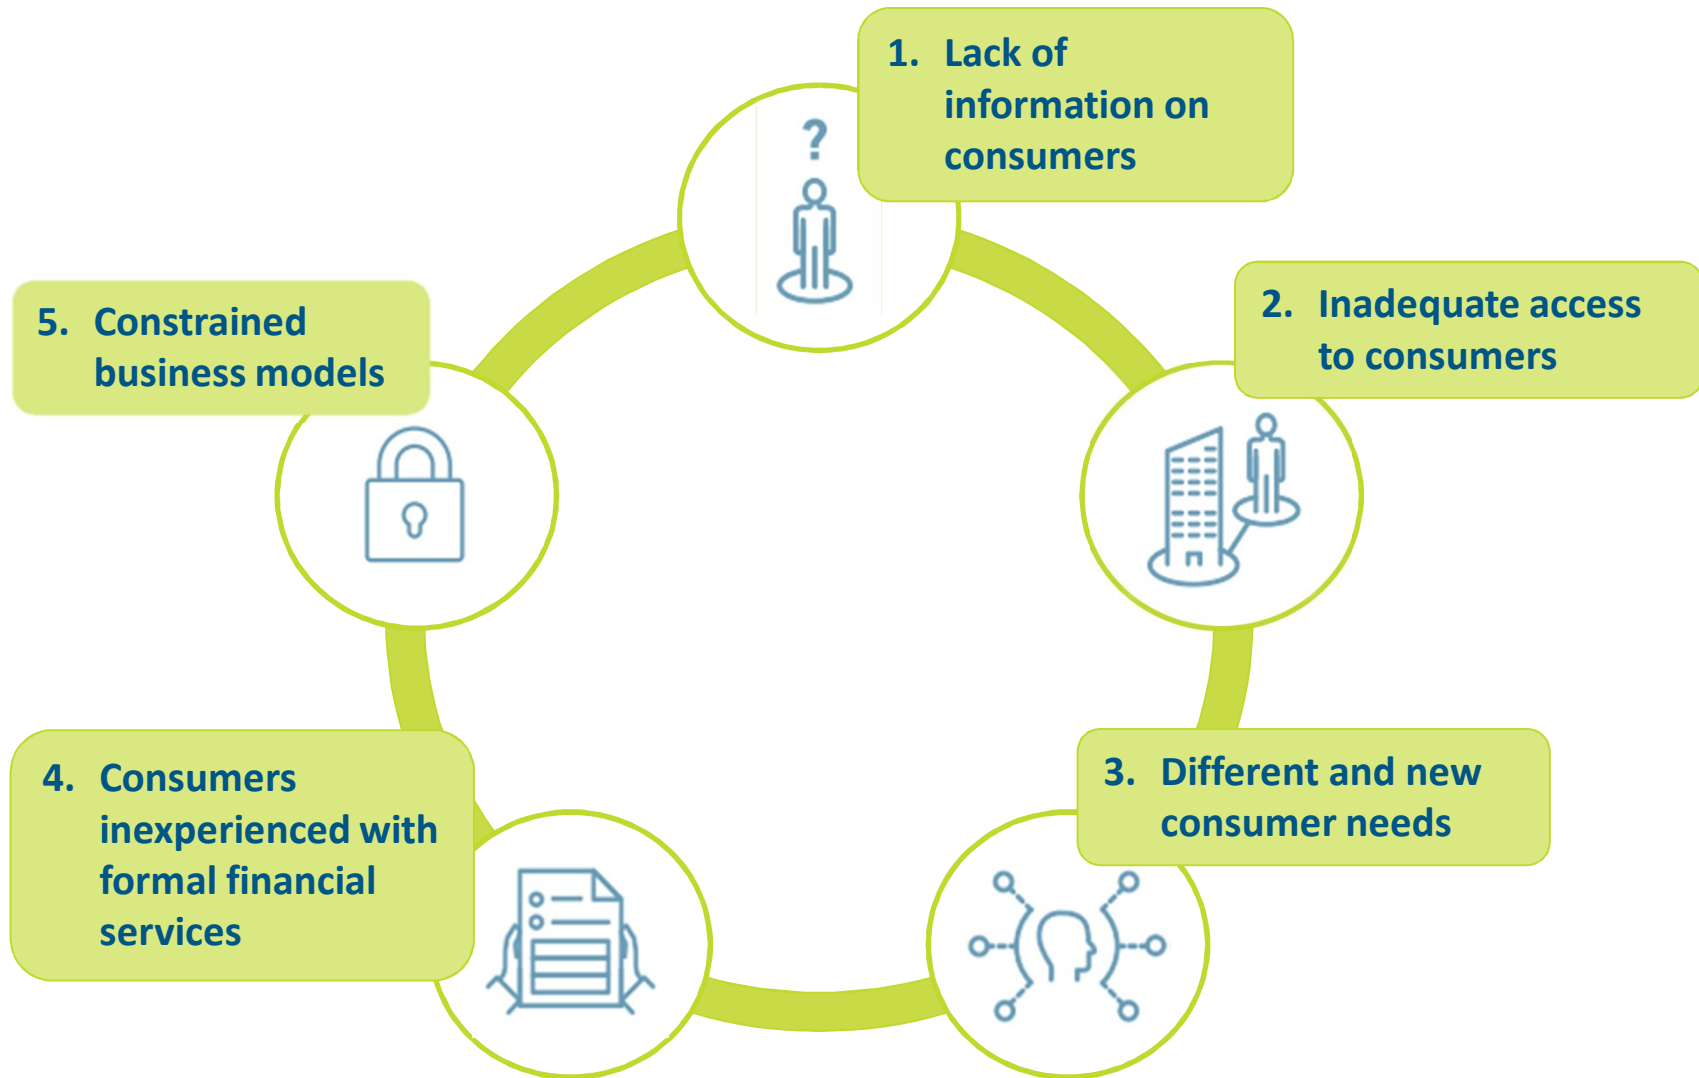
1. Lack of information on consumers

?

2. Inadequate access to consumers

3. Different and new consumer needs

4. Consumers inexperienced with formal financial services

5. Constrained business models